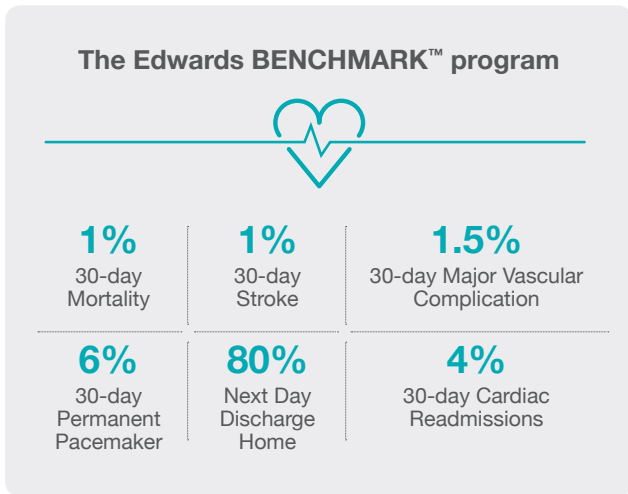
The Edwards BENCHMARK™ program

| 1% 30-day Mortality | 1% 30-day Stroke | 1.5% 30-day Major Vascular Complication |
|---|---|---|
| 6% 30-day Permanent Pacemaker | 80% Next Day Discharge Home | 4% 30-day Cardiac Readmissions |